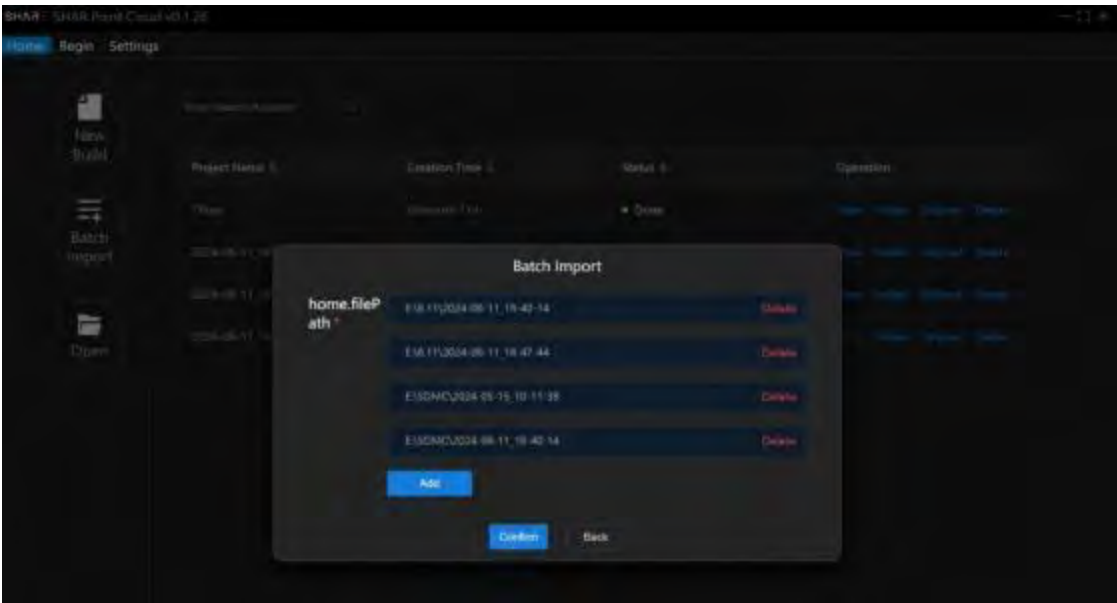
SHAR SHAR Point Cloud v0.1.26

Home Begin Settings

New Build

Batch Import

Open

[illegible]

Project Name

Creation Time

Status

Operation

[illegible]

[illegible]

• Done

Batch Import

home.filePath *

E:\6.11\2024-06-11_19-42-14

Delete

E:\6.11\2024-06-11_19-47-44

Delete

E:\SDMC\2024-05-15_10-11-38

Delete

E:\SDMC\2024-06-11_19-40-14

Delete

Add

Confirm

Back